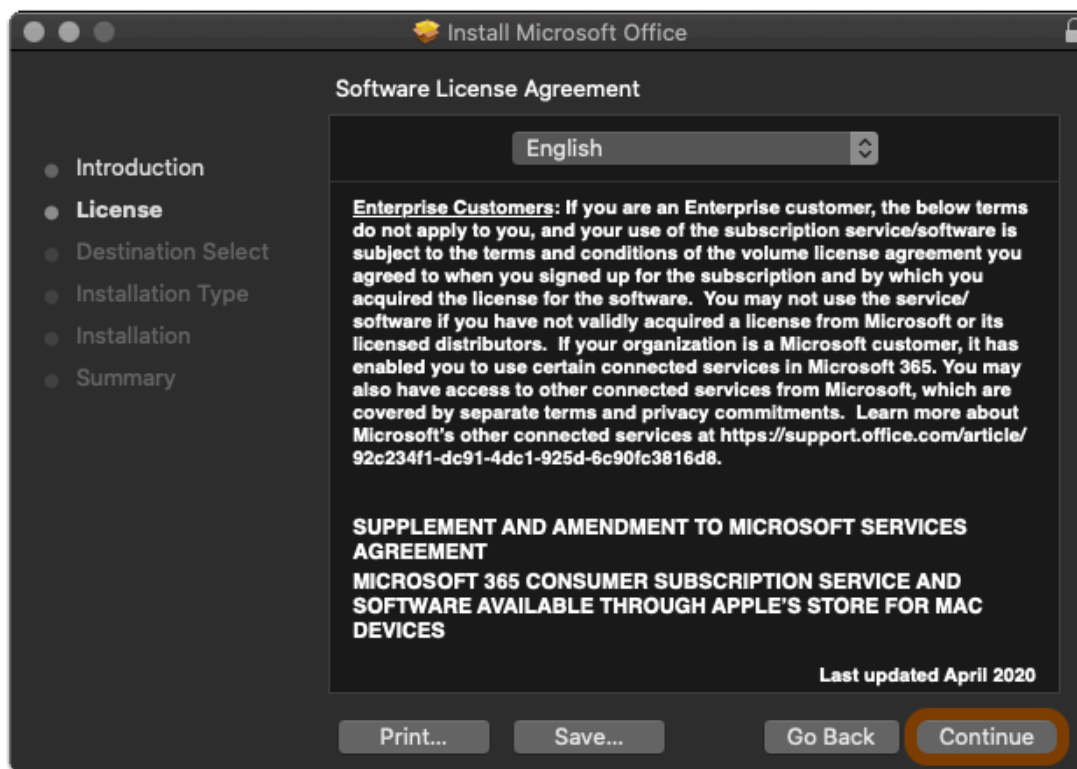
Install Microsoft Office

Software License Agreement

English

Introduction
License
Destination Select
Installation Type
Installation
Summary

Enterprise Customers: If you are an Enterprise customer, the below terms do not apply to you, and your use of the subscription service/software is subject to the terms and conditions of the volume license agreement you agreed to when you signed up for the subscription and by which you acquired the license for the software. You may not use the service/software if you have not validly acquired a license from Microsoft or its licensed distributors. If your organization is a Microsoft customer, it has enabled you to use certain connected services in Microsoft 365. You may also have access to other connected services from Microsoft, which are covered by separate terms and privacy commitments. Learn more about Microsoft's other connected services at https://support.office.com/article/92c234f1-dc91-4dc1-925d-6c90fc3816d8.

SUPPLEMENT AND AMENDMENT TO MICROSOFT SERVICES AGREEMENT

MICROSOFT 365 CONSUMER SUBSCRIPTION SERVICE AND SOFTWARE AVAILABLE THROUGH APPLE'S STORE FOR MAC DEVICES

Last updated April 2020

Print...
Save...
Go Back
Continue